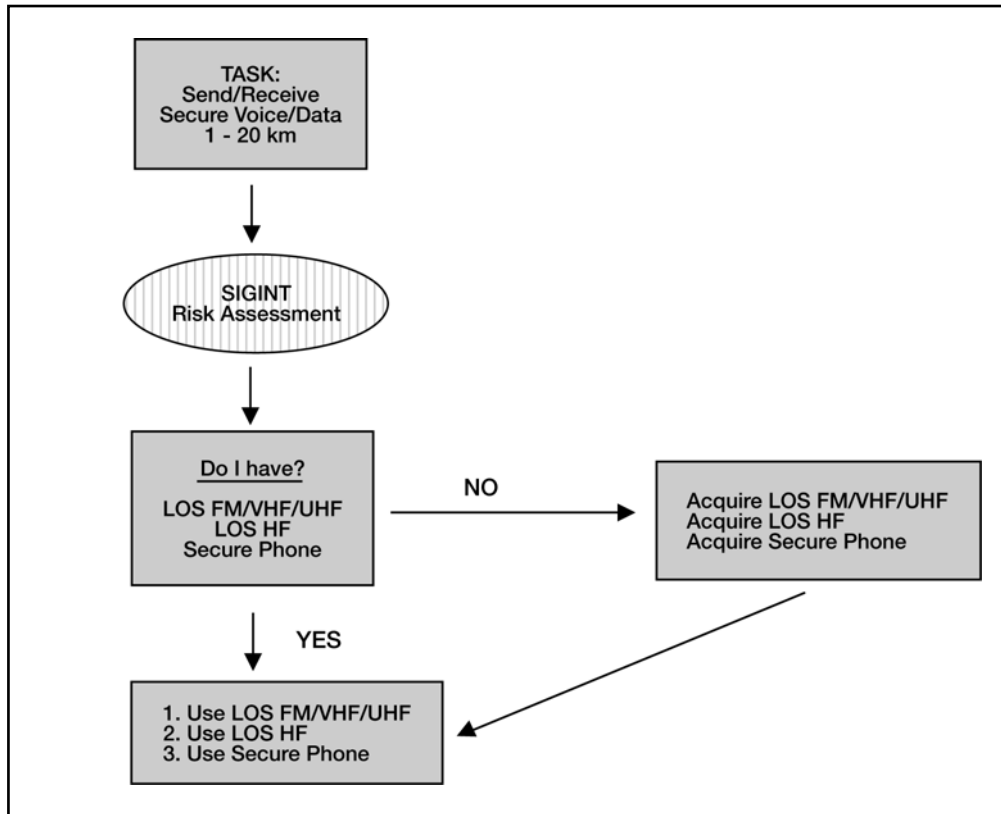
TASK:
Send/Receive
Secure Voice/Data
1 - 20 km

SIGINT
Risk Assessment

Do I have?

LOS FM/VHF/UHF
LOS HF
Secure Phone

NO

Acquire LOS FM/VHF/UHF
Acquire LOS HF
Acquire Secure Phone

YES

1. Use LOS FM/VHF/UHF
2. Use LOS HF
3. Use Secure Phone